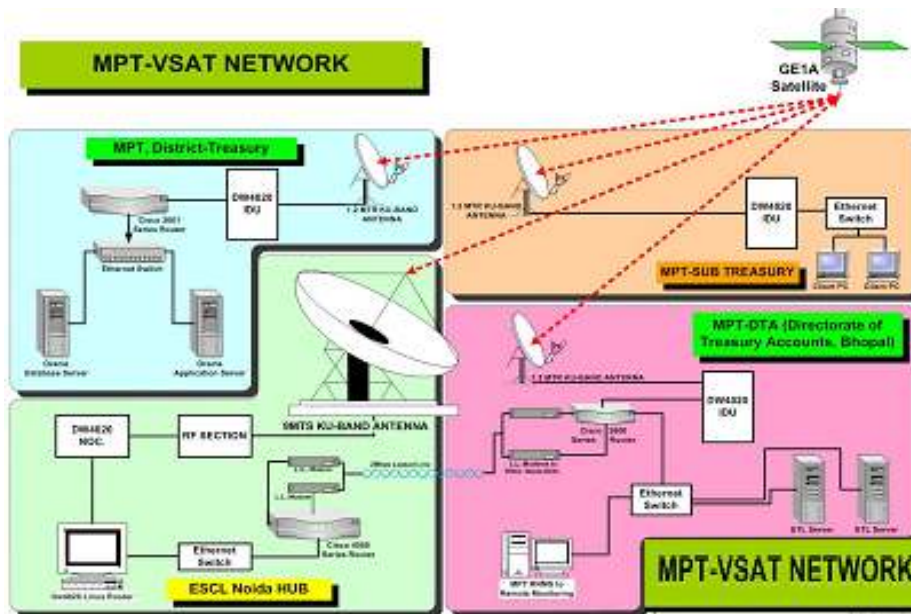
MPT-VSAT NETWORK

GE1A Satellite

MPT, District-Treasury

DW4020 IDU

1.2 MTR KU-BAND ANTENNA

Cisco 2601 Series Router

Ethernet Switch

Oracle Database Server

Oracle Application Server

1.2 MTR KU-BAND ANTENNA

DW4020 IDU

Ethernet Switch

MPT-SUB TREASURY

Client PC

Client PC

MPT-DTA (Directorate of Treasury Accounts, Bhopal)

1.2 MTR KU-BAND ANTENNA

DW4020 IDU

Cisco Series 2600 Router

L.L. Modem to Other Locations

Ethernet Switch

ETL Server

ETL Server

MPT NOMS to Remote Monitoring

9MTS KU-BAND ANTENNA

DW4020 NOC.

RF SECTION

L.L. Modem

L.L. Modem

Other Locations

Cisco 4000 Series Router

Ethernet Switch

Hewlett Linux Router

ESCL Noida HUB

MPT-VSAT NETWORK